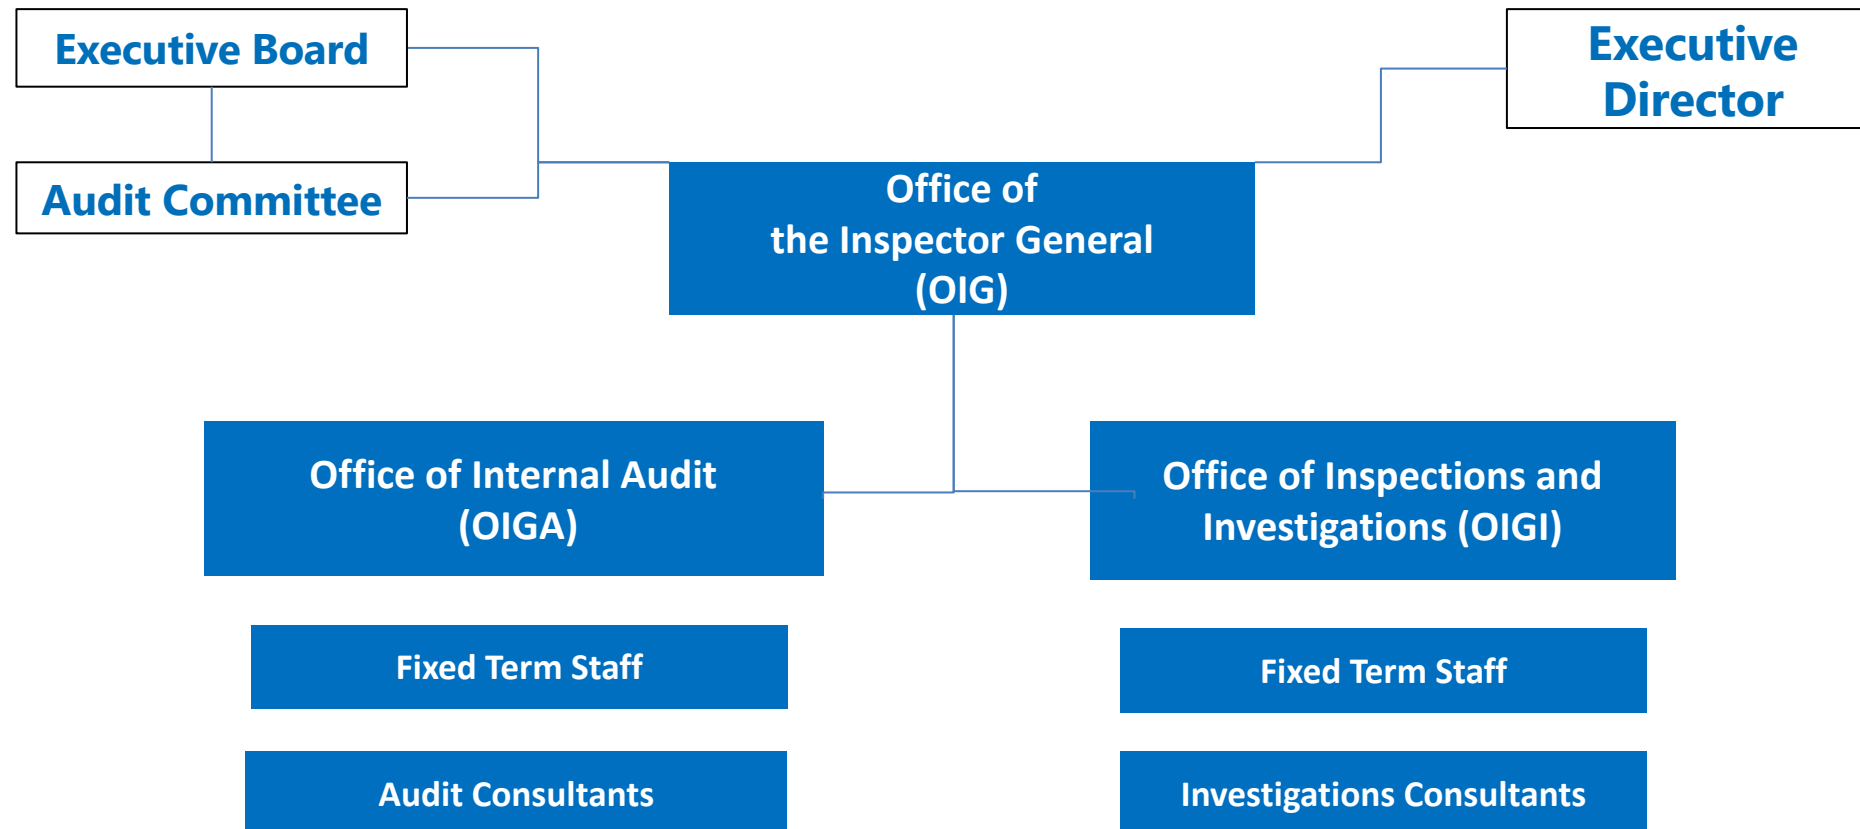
Executive Board

Audit Committee

Executive Director

Office of the Inspector General (OIG)

Office of Internal Audit (OIGA)

Office of Inspections and Investigations (OIGI)

Fixed Term Staff

Audit Consultants

Fixed Term Staff

Investigations Consultants